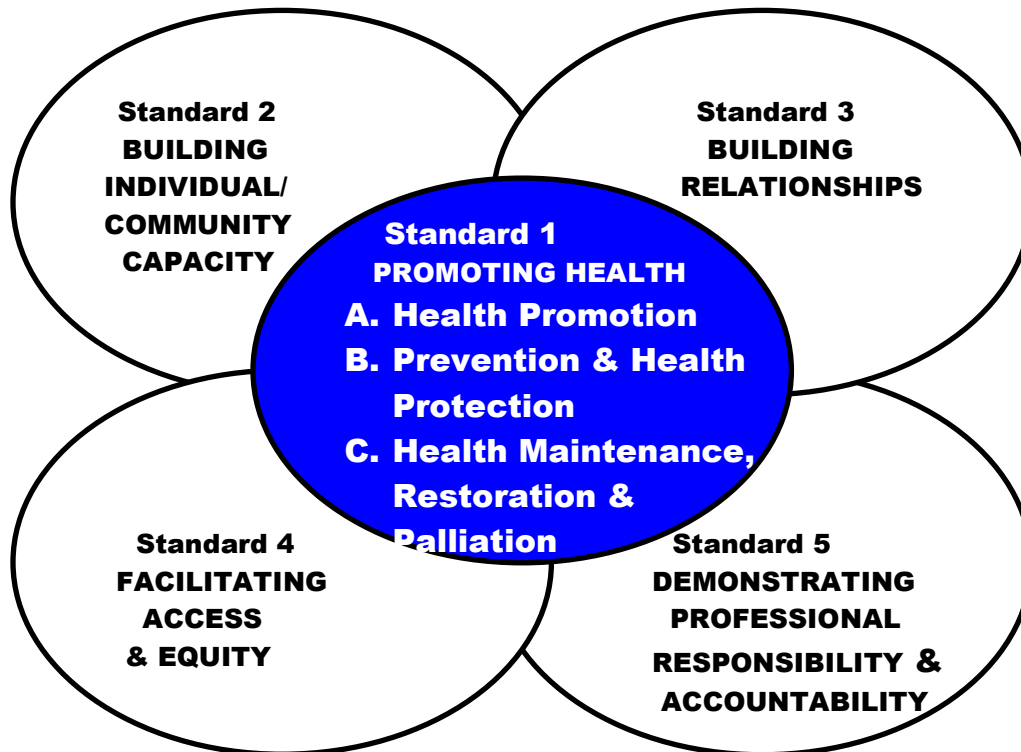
Standard 2
BUILDING
INDIVIDUAL/
COMMUNITY
CAPACITY

Standard 3
BUILDING
RELATIONSHIPS

Standard 1
PROMOTING HEALTH
A. Health Promotion
B. Prevention & Health Protection
C. Health Maintenance, Restoration & Palliation

Standard 4
FACILITATING
ACCESS
& EQUITY

Standard 5
DEMONSTRATING
PROFESSIONAL
RESPONSIBILITY &
ACCOUNTABILITY